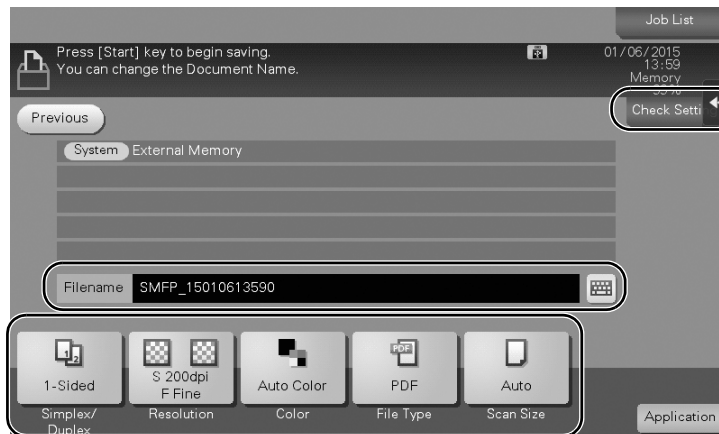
Job List

Press [Start] key to begin saving.
You can change the Document Name.

01/06/2015
13:59
Memory
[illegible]

Previous

Check Setti

System External Memory

Filename SMFP_15010613590

1-Sided
Simplex/
Duplex

S 200dpi
F Fine
Resolution

Auto Color
Color

PDF
PDF
File Type

Auto
Scan Size

Application